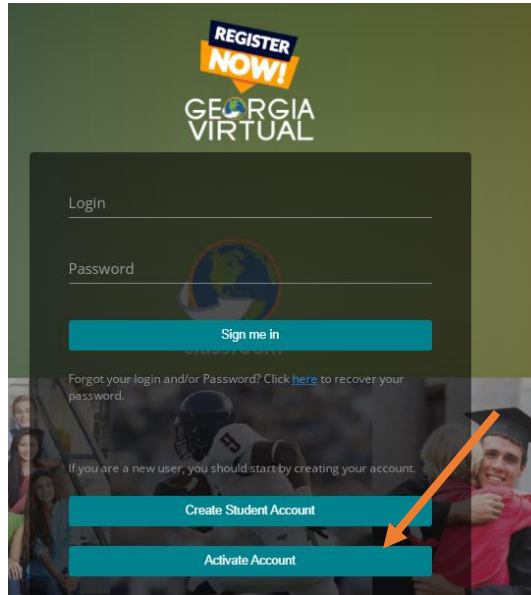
REGISTER NOW!
GEORGIA VIRTUAL

Login

Password

Sign me in

Forgot your login and/or Password? Click here to recover your password.

If you are a new user, you should start by creating your account.

Create Student Account

Activate Account